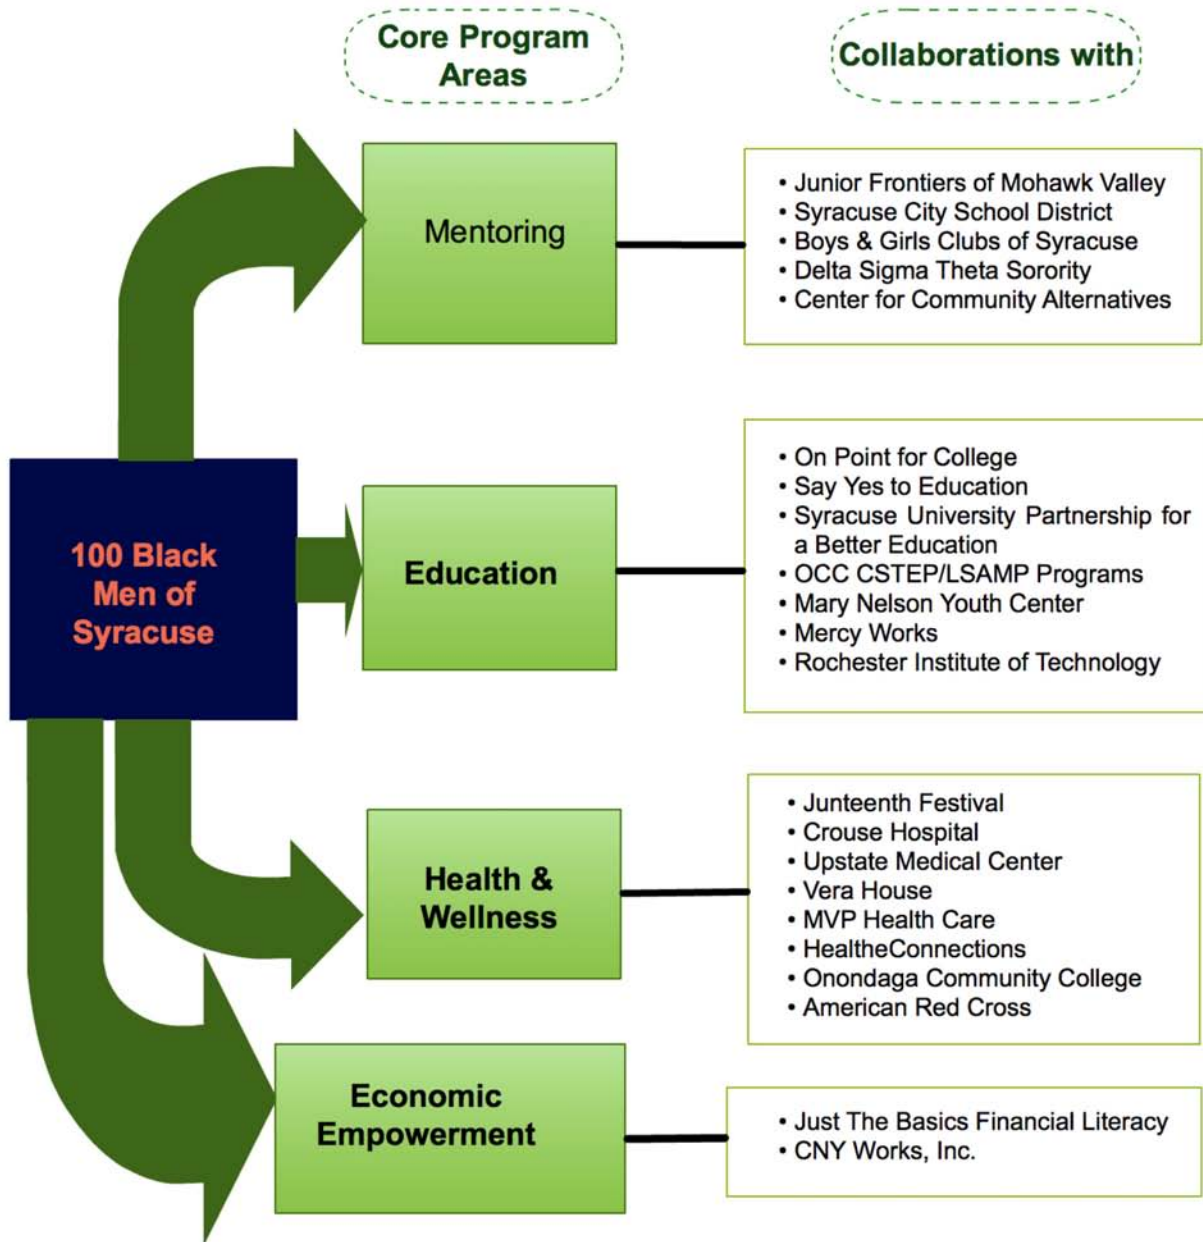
Core Program Areas

Collaborations with

100 Black Men of Syracuse

Mentoring

• Junior Frontiers of Mohawk Valley
• Syracuse City School District
• Boys & Girls Clubs of Syracuse
• Delta Sigma Theta Sorority
• Center for Community Alternatives

Education

• On Point for College
• Say Yes to Education
• Syracuse University Partnership for a Better Education
• OCC CSTEP/LSAMP Programs
• Mary Nelson Youth Center
• Mercy Works
• Rochester Institute of Technology

Health & Wellness

• Junteenth Festival
• Crouse Hospital
• Upstate Medical Center
• Vera House
• MVP Health Care
• HealtheConnections
• Onondaga Community College
• American Red Cross

Economic Empowerment

• Just The Basics Financial Literacy
• CNY Works, Inc.